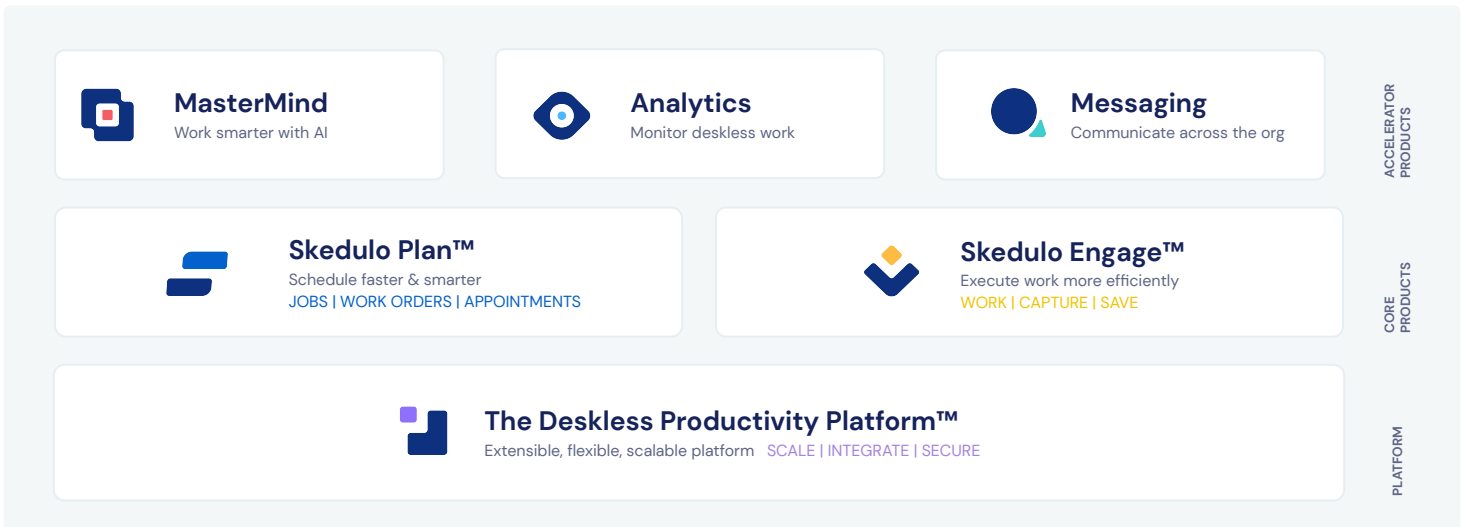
MasterMind
Work smarter with AI

Analytics
Monitor deskless work

Messaging
Communicate across the org

ACCELERATOR PRODUCTS

Skedulo Plan™
Schedule faster & smarter
JOBS | WORK ORDERS | APPOINTMENTS

Skedulo Engage™
Execute work more efficiently
WORK | CAPTURE | SAVE

CORE PRODUCTS

The Deskless Productivity Platform™
Extensible, flexible, scalable platform SCALE | INTEGRATE | SECURE

PLATFORM